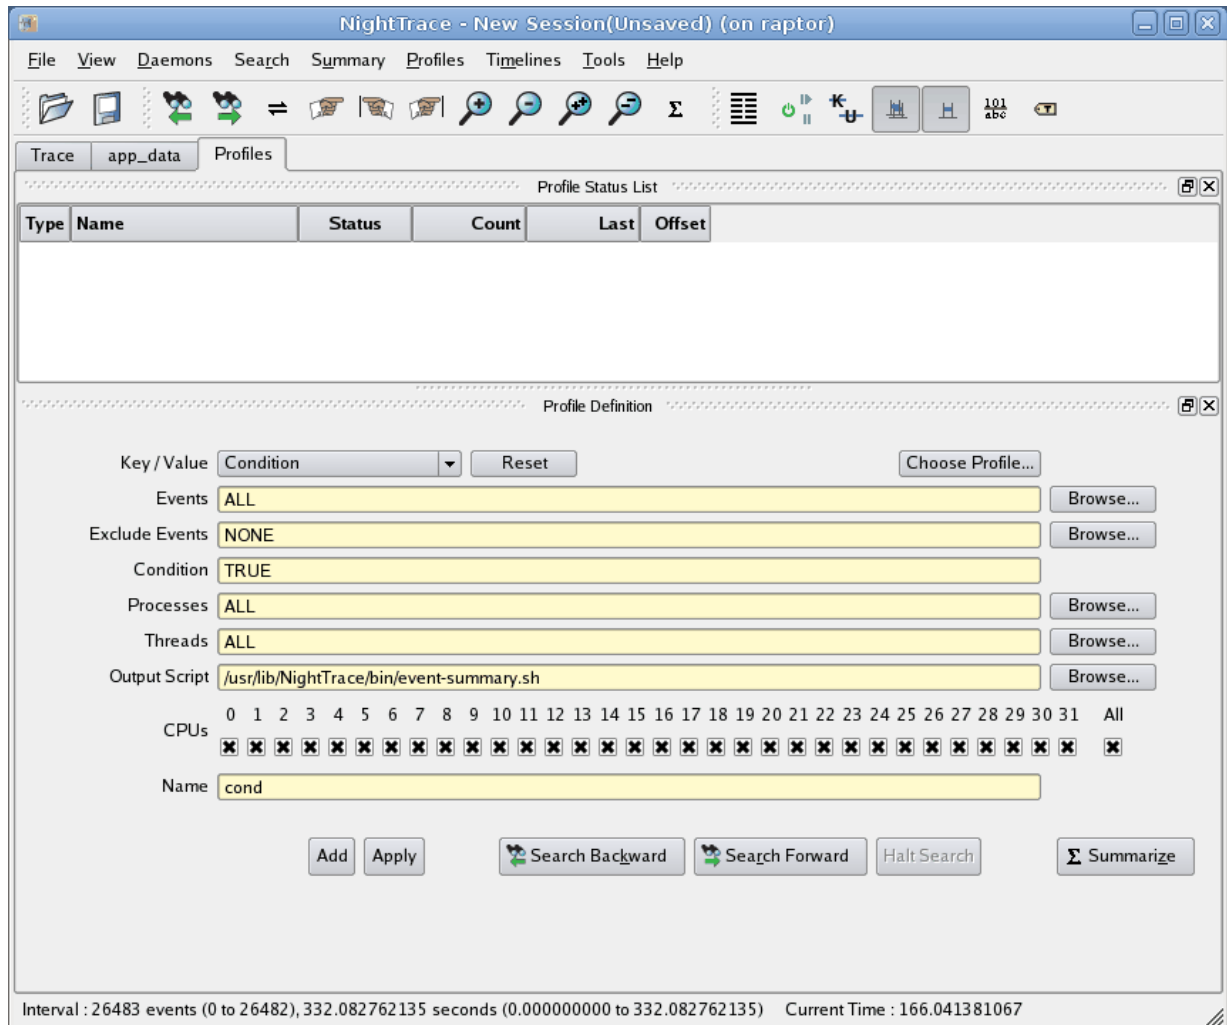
NightTrace - New Session(Unsaved) (on raptor)

File View Daemons Search Summary Profiles Timelines Tools Help

Σ

$\frac{101}{abc}$

Trace app_data Profiles

Profile Status List

| Type | Name | Status | Count | Last | Offset |
|---|---|---|---|---|---|

Profile Definition

Key / Value Condition Reset Choose Profile...

Events ALL Browse...

Exclude Events NONE Browse...

Condition TRUE

Processes ALL Browse...

Threads ALL Browse...

Output Script /usr/lib/NightTrace/bin/event-summary.sh Browse...

CPUs 0 1 2 3 4 5 6 7 8 9 10 11 12 13 14 15 16 17 18 19 20 21 22 23 24 25 26 27 28 29 30 31 All

Name cond

Add Apply Search Backward Search Forward Halt Search Σ Summarize

Interval : 26483 events (0 to 26482), 332.082762135 seconds (0.000000000 to 332.082762135) Current Time : 166.041381067